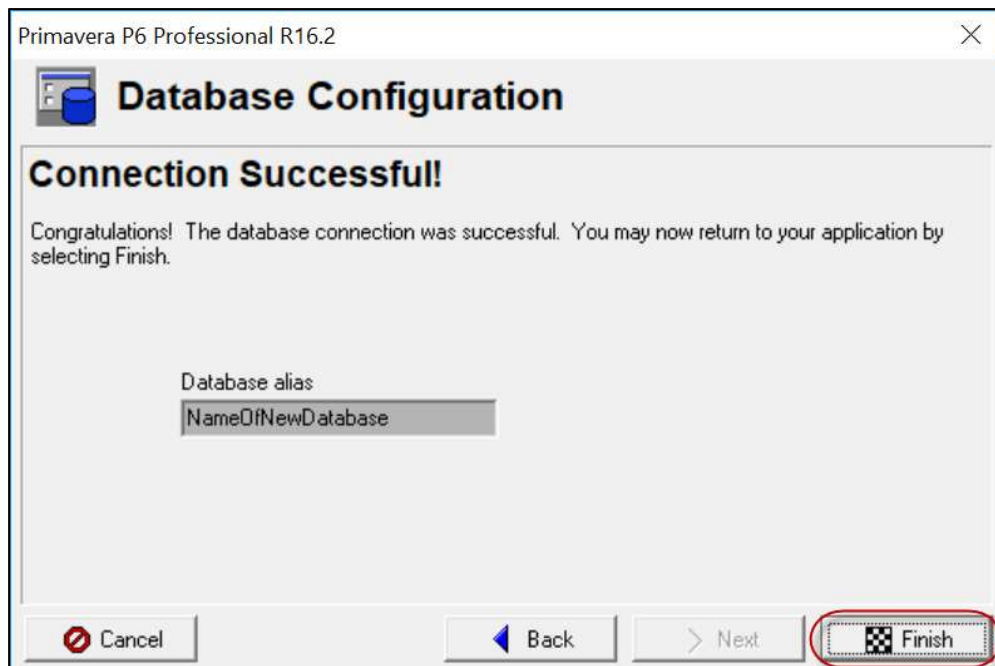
Primavera P6 Professional R16.2

Database Configuration

Connection Successful!

Congratulations! The database connection was successful. You may now return to your application by selecting Finish.

Database alias

NameOfNewDatabase

Cancel

Back

Next

Finish